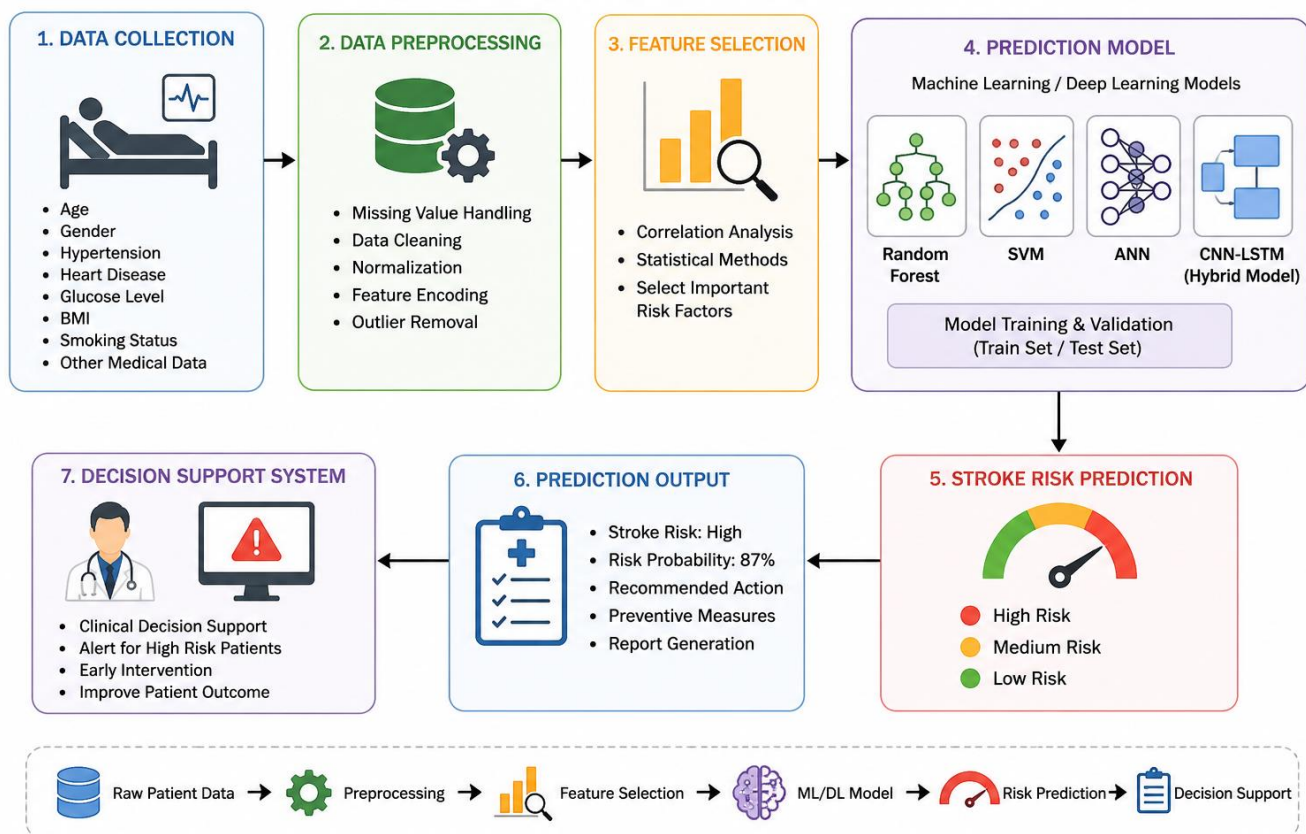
1. DATA COLLECTION

- Age
- Gender
- Hypertension
- Heart Disease
- Glucose Level
- BMI
- Smoking Status
- Other Medical Data

2. DATA PREPROCESSING

- Missing Value Handling
- Data Cleaning
- Normalization
- Feature Encoding
- Outlier Removal

3. FEATURE SELECTION

- Correlation Analysis
- Statistical Methods
- Select Important Risk Factors

4. PREDICTION MODEL

Machine Learning / Deep Learning Models

Random Forest

SVM

ANN

CNN-LSTM (Hybrid Model)

Model Training & Validation (Train Set / Test Set)

5. STROKE RISK PREDICTION

High Risk
Medium Risk
Low Risk

6. PREDICTION OUTPUT

- Stroke Risk: High
- Risk Probability: 87%
- Recommended Action
- Preventive Measures
- Report Generation

7. DECISION SUPPORT SYSTEM

- Clinical Decision Support
- Alert for High Risk Patients
- Early Intervention
- Improve Patient Outcome

Raw Patient Data → Preprocessing → Feature Selection → ML/DL Model → Risk Prediction → Decision Support